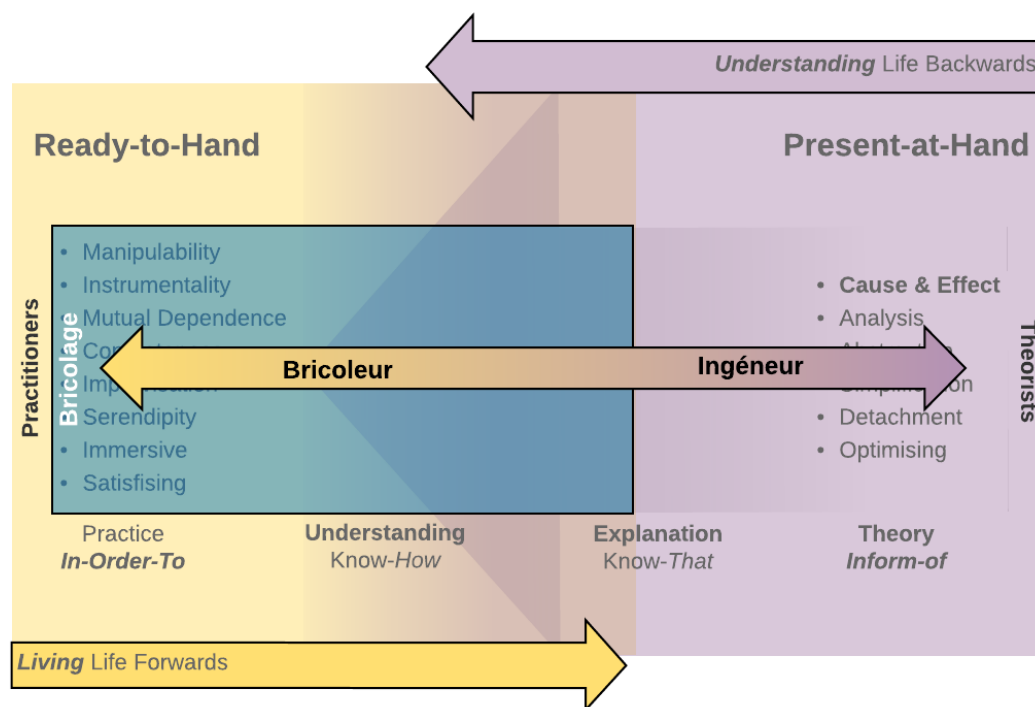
*Understanding* Life Backwards

Ready-to-Hand

Present-at-Hand

Practitioners

Bricolage

- Manipulability
- Instrumentality
- Mutual Dependence
- Co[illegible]
- Imp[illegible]
- Serendipity
- Immersive
- Satisfising

Bricoleur

Ingéneur

- **Cause & Effect**
- Analysis
- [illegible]
- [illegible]
- Detachment
- Optimising

Theorists

Practice
*In-Order-To*

**Understanding**
Know-*How*

**Explanation**
Know-*That*

**Theory**
*Inform-of*

*Living* Life Forwards